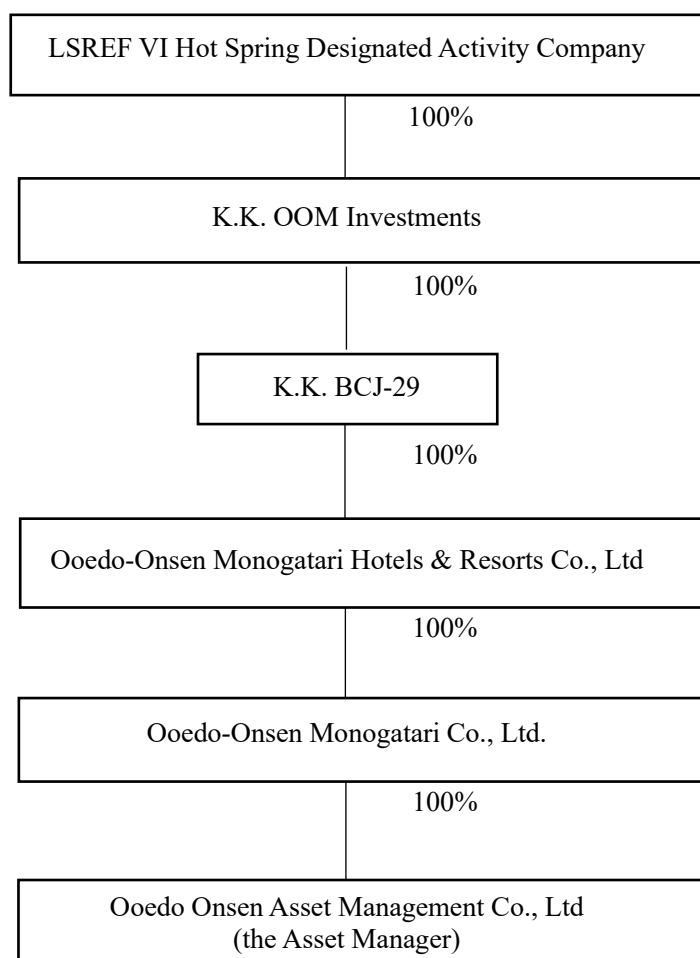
LSREF VI Hot Spring Designated Activity Company

100%

K.K. OOM Investments

100%

K.K. BCJ-29

100%

Ooedo-Onsen Monogatari Hotels & Resorts Co., Ltd

100%

Ooedo-Onsen Monogatari Co., Ltd.

100%

Ooedo Onsen Asset Management Co., Ltd (the Asset Manager)